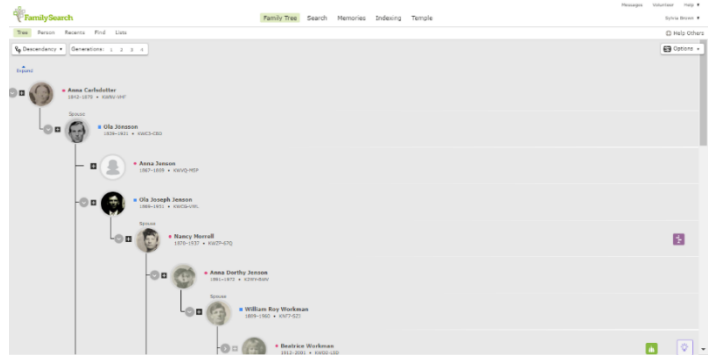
Messages Volunteer Help

FamilySearch

Family Tree Search Memories Indexing Temple

Sylvia Brown

Tree Person Recents Find Lists

Help Others

Descendancy Generations: 1 2 3 4

Options

Expand

Anna Carlsdotter
1832–1870 • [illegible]

Spouse

Ola Jönsson
1830–1911 • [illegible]

Anna Jenson
1867–1869 • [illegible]

Ola Joseph Jenson
1866–1951 • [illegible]

Spouse

Nancy Morrell
1870–1937 • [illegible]

Anna Dorthy Jenson
1891–1973 • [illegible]

Spouse

William Roy Workman
1889–1960 • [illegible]

Beatrice Workman
1912–2001 • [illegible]